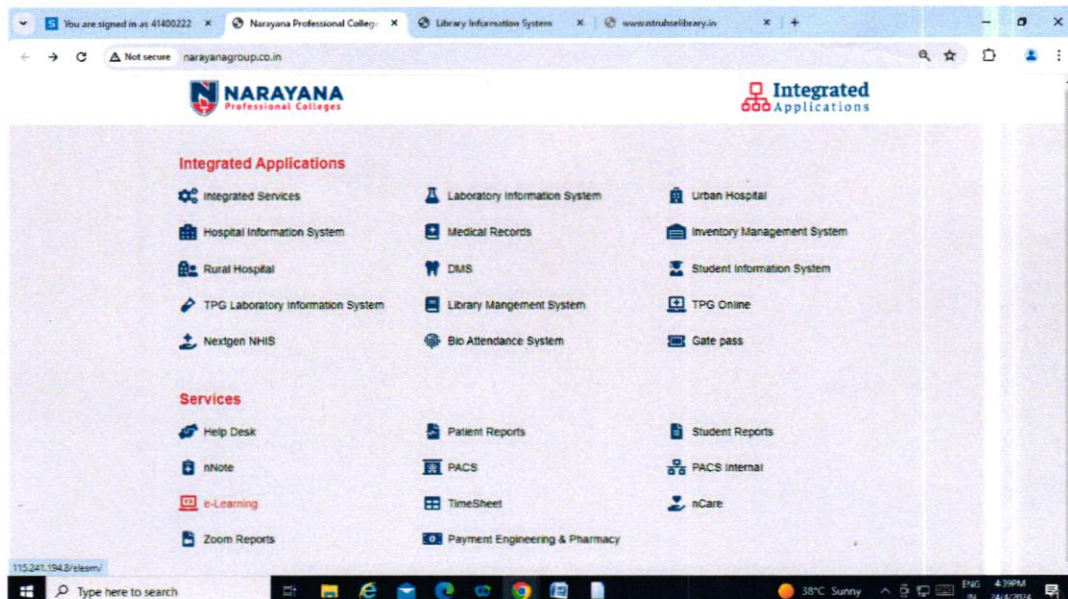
You are signed in as 41400222 ×
Narayana Professional College ×
Library Information Systems ×
www.ntruhslibrary.in ×
+

Not secure narayanagroup.co.in

NARAYANA
Professional Colleges

Integrated
Applications

Integrated Applications

Integrated Services
Laboratory Information System
Urban Hospital
Hospital Information System
Medical Records
Inventory Management System
Rural Hospital
DMS
Student Information System
TPG Laboratory Information System
Library Mangement System
TPG Online
Nextgen NHIS
Bio Attendance System
Gate pass

Services

Help Desk
Patient Reports
Student Reports
nNote
PACS
PACS Internal
e-Learning
TimeSheet
nCare
Zoom Reports
Payment Engineering & Pharmacy

115.241.194.8/elearn/

Type here to search

38°C Sunny
ENG IN
4:39PM
24/6/2024